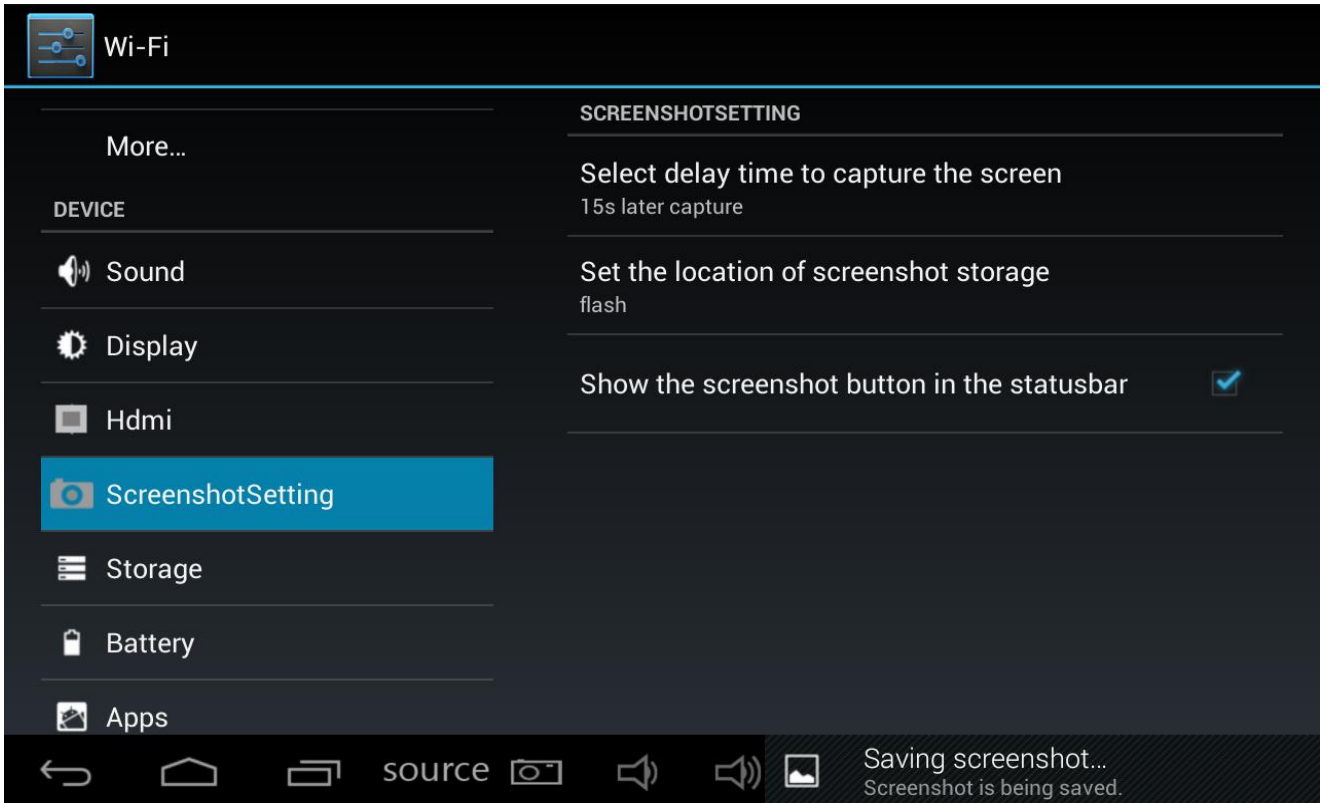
Wi-Fi

More...

DEVICE

Sound

Display

Hdmi

ScreenshotSetting

Storage

Battery

Apps

SCREENSHOTSETTING

Select delay time to capture the screen
15s later capture

Set the location of screenshot storage
flash

Show the screenshot button in the statusbar

source

Saving screenshot...
Screenshot is being saved.